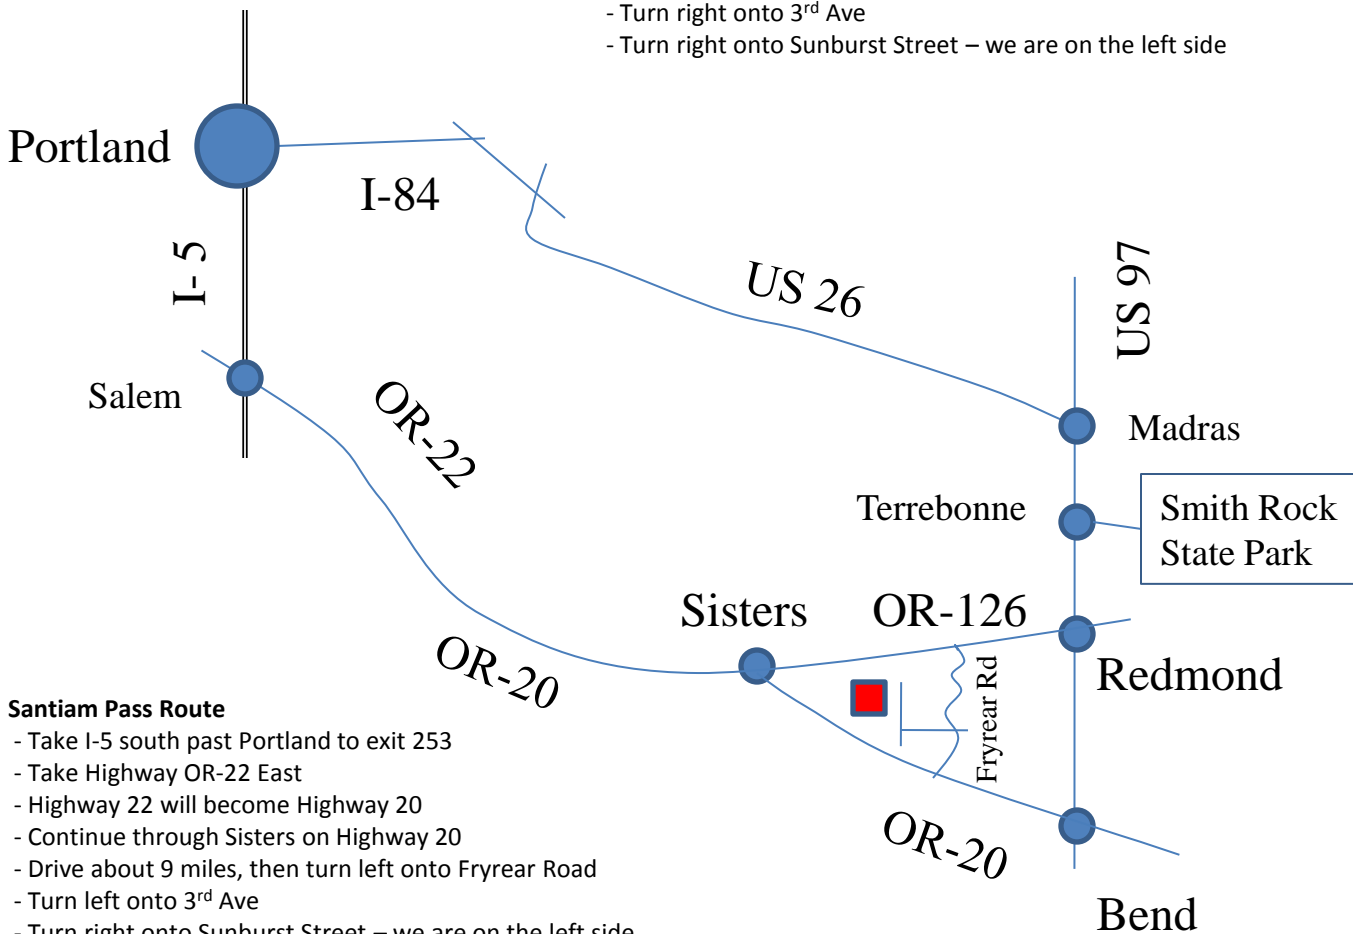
- Turn right onto 3$^{rd}$ Ave
- Turn right onto Sunburst Street – we are on the left side

Portland

I-84

I-5

US 26

US 97

Salem

OR-22

Madras

Terrebonne

Smith Rock State Park

Sisters

OR-126

Redmond

OR-20

Fryrear Rd

OR-20

Bend

**Santiam Pass Route**
- Take I-5 south past Portland to exit 253
- Take Highway OR-22 East
- Highway 22 will become Highway 20
- Continue through Sisters on Highway 20
- Drive about 9 miles, then turn left onto Fryrear Road
- Turn left onto 3$^{rd}$ Ave
- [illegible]